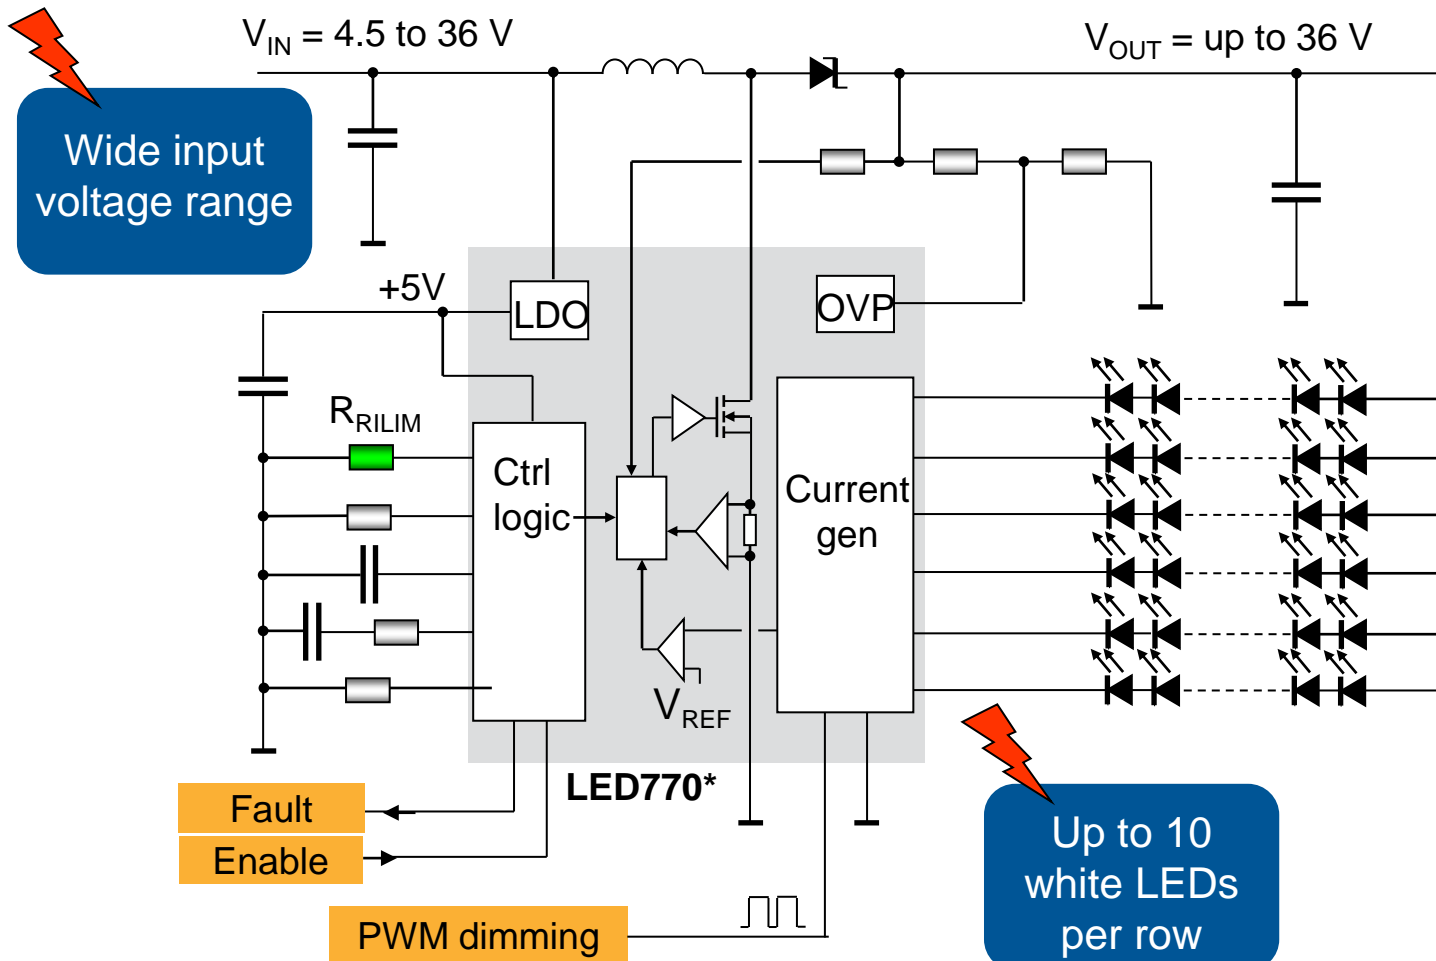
Wide input voltage range

$V_{IN}$ = 4.5 to 36 V

$V_{OUT}$ = up to 36 V

+5V

LDO

OVP

$R_{RILIM}$

Ctrl logic

Current gen

$V_{REF}$

LED770*

Fault

Enable

PWM dimming

Up to 10 white LEDs per row